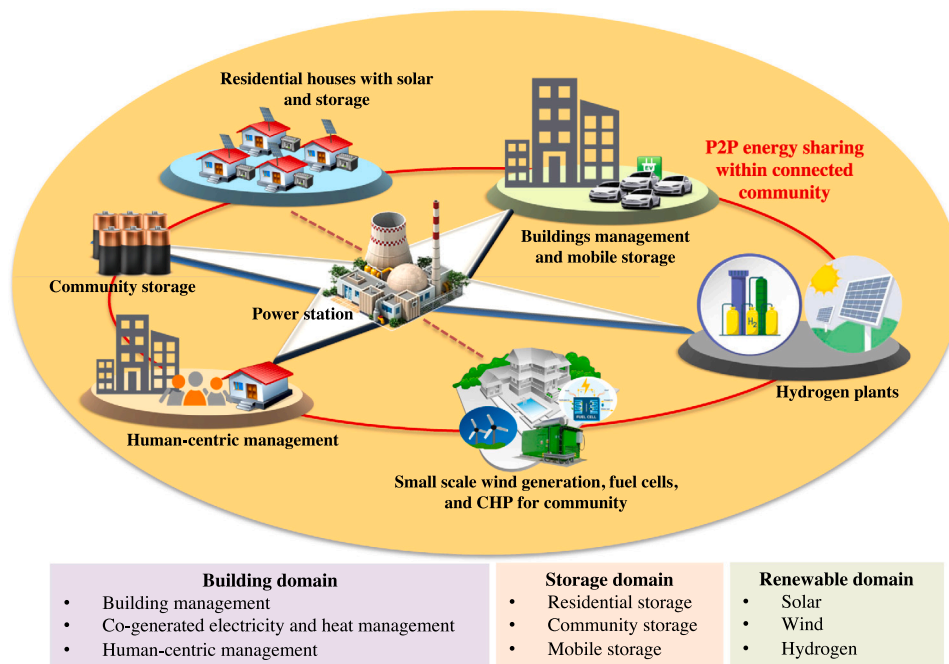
Residential houses with solar and storage

P2P energy sharing within connected community

Buildings management and mobile storage

Community storage

Power station

Hydrogen plants

Human-centric management

Small scale wind generation, fuel cells, and CHP for community

Building domain
• Building management
• Co-generated electricity and heat management
• Human-centric management

Storage domain
• Residential storage
• Community storage
• Mobile storage

Renewable domain
• Solar
• Wind
• Hydrogen